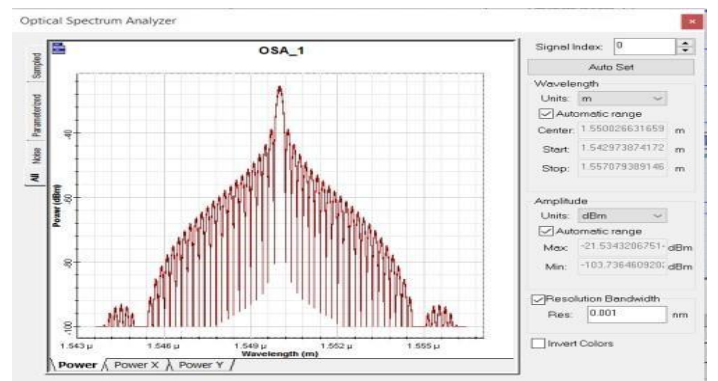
Optical Spectrum Analyzer

Sampled
Parameterized
Noise
All

OSA_1

Power (dBm)

-40
-60
-80
-100

1.543 μ
1.546 μ
1.549 μ
1.552 μ
1.555 μ
Wavelength (m)

Power
Power X
Power Y

Signal Index: 0
Auto Set

Wavelength
Units: m
Automatic range
Center: 1.550026631659 m
Start: 1.542973874172 m
Stop: 1.557079389146 m

Amplitude
Units: dBm
Automatic range
Max: -21.5343206751 dBm
Min: -103.736460920 dBm

Resolution Bandwidth
Res: 0.001 nm

Invert Colors